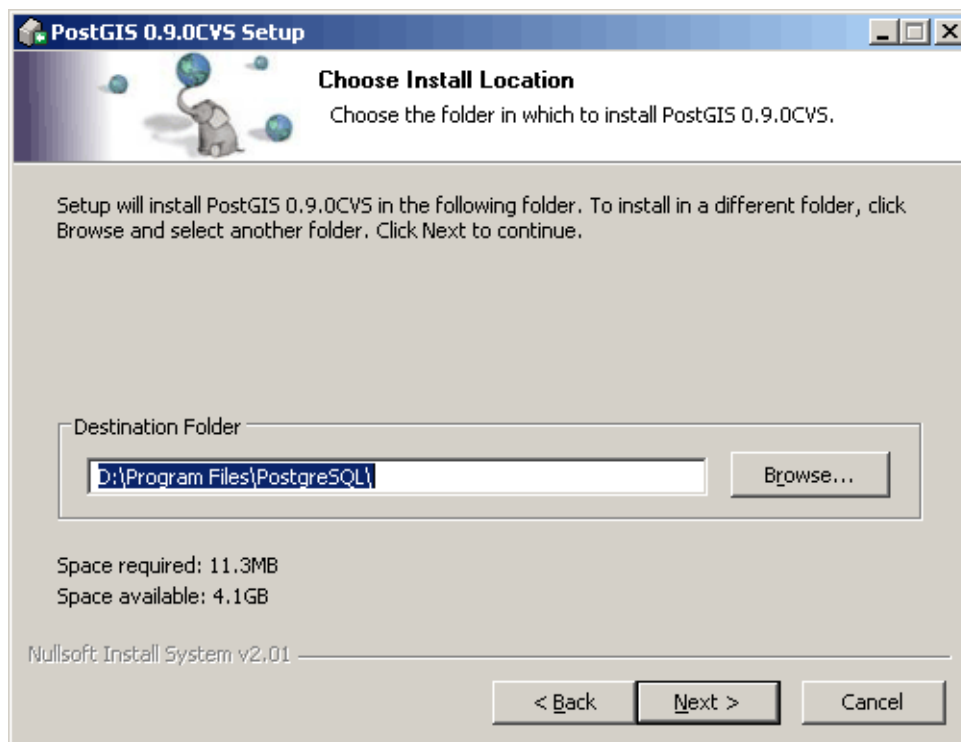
PostGIS 0.9.0CVS Setup

Choose Install Location

Choose the folder in which to install PostGIS 0.9.0CVS.

Setup will install PostGIS 0.9.0CVS in the following folder. To install in a different folder, click Browse and select another folder. Click Next to continue.

Destination Folder

D:\Program Files\PostgreSQL\

Browse...

Space required: 11.3MB
Space available: 4.1GB

Nullsoft Install System v2.01

< Back

Next >

Cancel